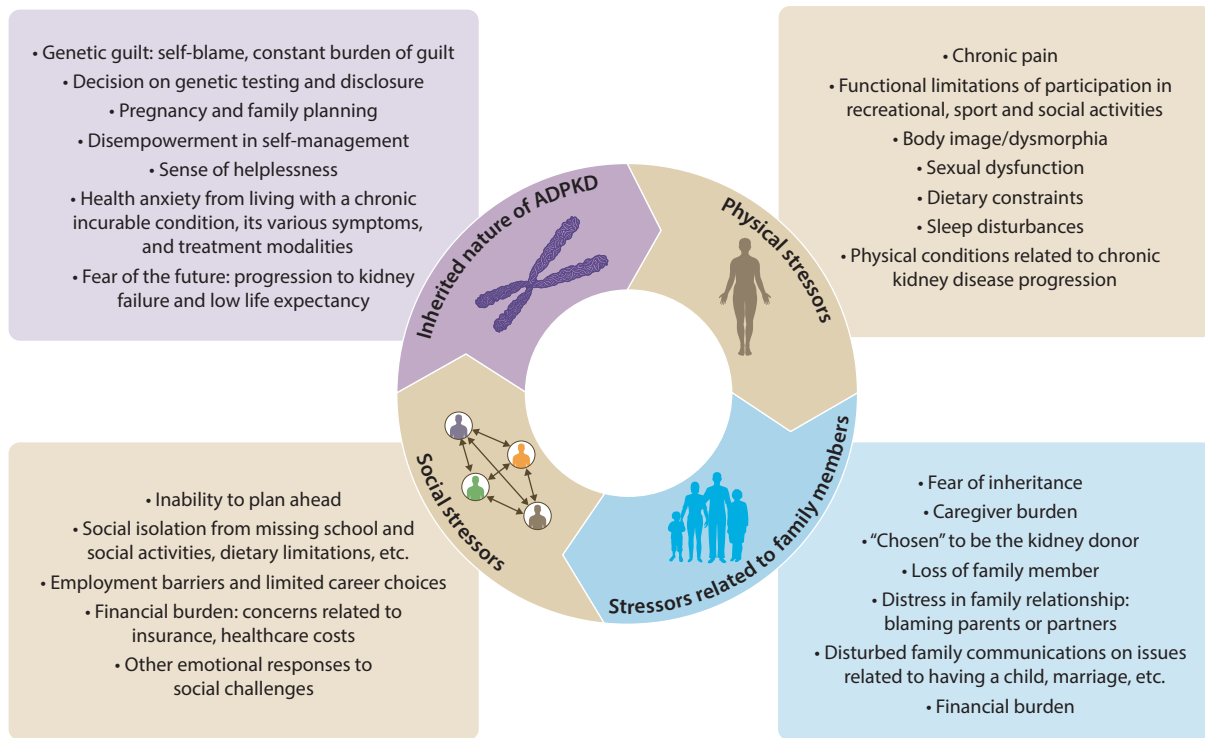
• Genetic guilt: self-blame, constant burden of guilt
• Decision on genetic testing and disclosure
• Pregnancy and family planning
• Disempowerment in self-management
• Sense of helplessness
• Health anxiety from living with a chronic incurable condition, its various symptoms, and treatment modalities
• Fear of the future: progression to kidney failure and low life expectancy

• Chronic pain
• Functional limitations of participation in recreational, sport and social activities
• Body image/dysmorphia
• Sexual dysfunction
• Dietary constraints
• Sleep disturbances
• Physical conditions related to chronic kidney disease progression

Inherited nature of ADPKD

Physical stressors

Social stressors

Stressors related to family members

• Inability to plan ahead
• Social isolation from missing school and social activities, dietary limitations, etc.
• Employment barriers and limited career choices
• Financial burden: concerns related to insurance, healthcare costs
• Other emotional responses to social challenges

• Fear of inheritance
• Caregiver burden
• "Chosen" to be the kidney donor
• Loss of family member
• Distress in family relationship: blaming parents or partners
• Disturbed family communications on issues related to having a child, marriage, etc.
• Financial burden